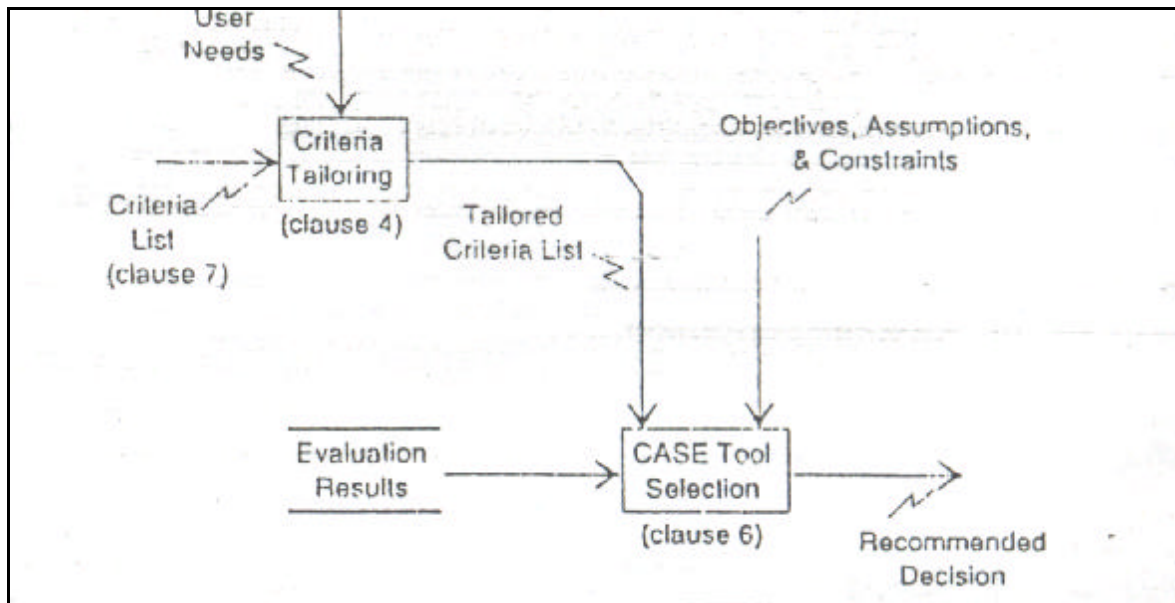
User Needs

Criteria Tailoring

(clause 4)

Criteria List (clause 7)

Objectives, Assumptions, & Constraints

Tailored Criteria List

Evaluation Results

CASE Tool Selection

(clause 6)

Recommended Decision